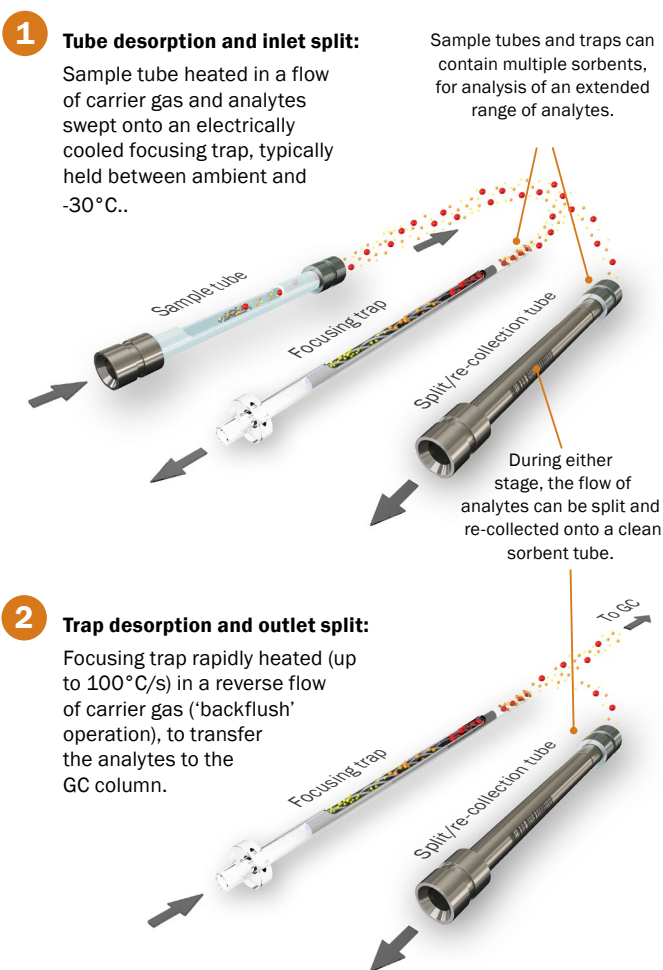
1

**Tube desorption and inlet split:**

Sample tube heated in a flow of carrier gas and analytes swept onto an electrically cooled focusing trap, typically held between ambient and -30°C..

Sample tubes and traps can contain multiple sorbents, for analysis of an extended range of analytes.

Sample tube

Focusing trap

Split/re-collection tube

During either stage, the flow of analytes can be split and re-collected onto a clean sorbent tube.

2

**Trap desorption and outlet split:**

Focusing trap rapidly heated (up to 100°C/s) in a reverse flow of carrier gas ('backflush' operation), to transfer the analytes to the GC column.

To GC

Focusing trap

Split/re-collection tube